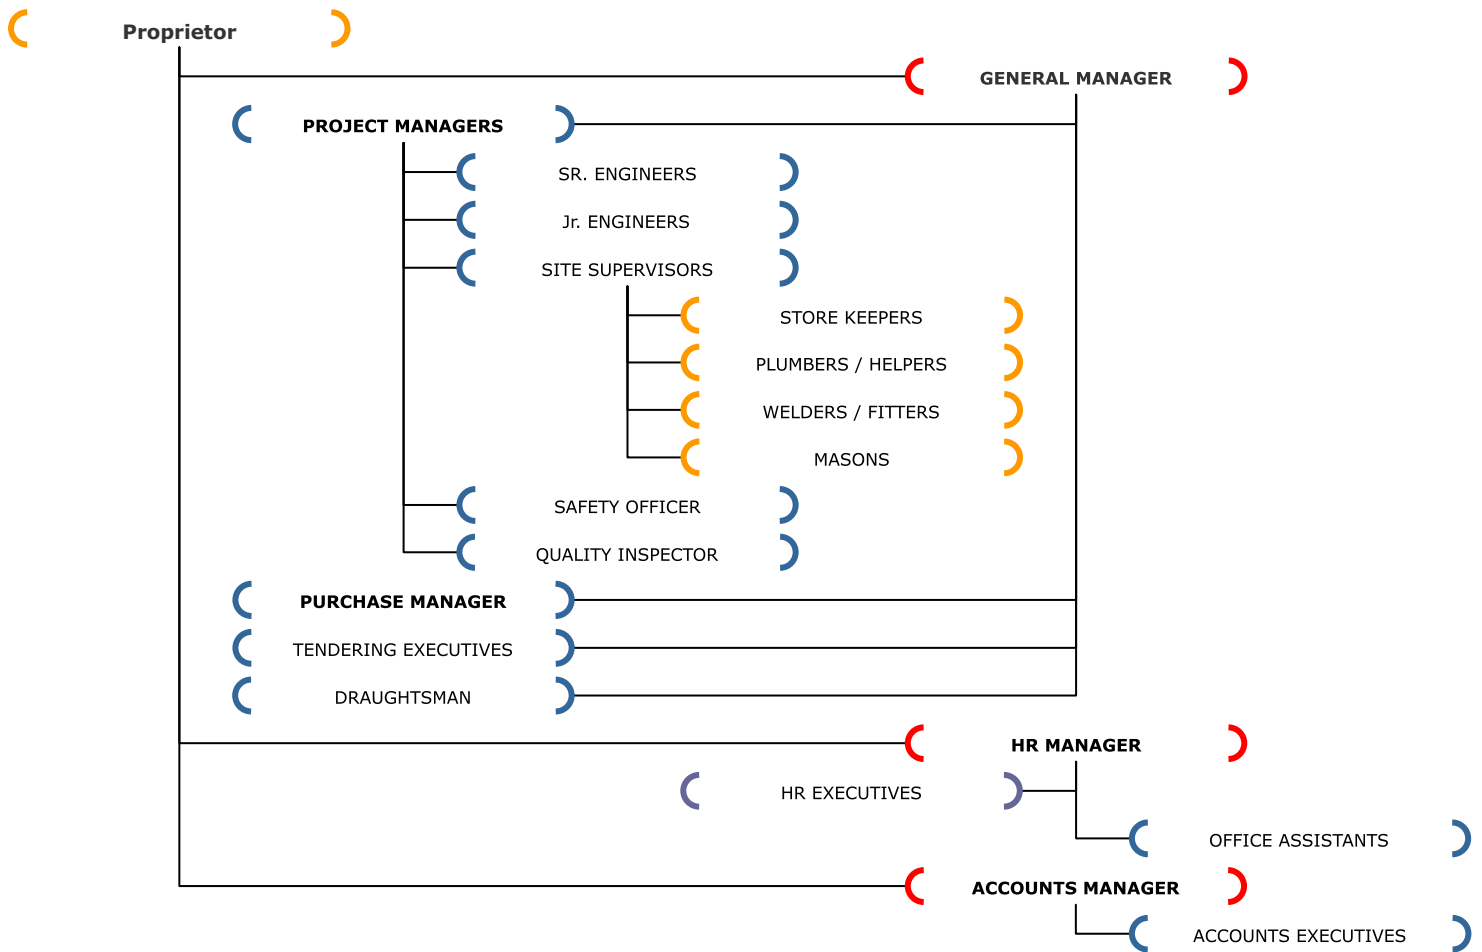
Proprietor

GENERAL MANAGER

PROJECT MANAGERS

SR. ENGINEERS

Jr. ENGINEERS

SITE SUPERVISORS

STORE KEEPERS

PLUMBERS / HELPERS

WELDERS / FITTERS

MASONS

SAFETY OFFICER

QUALITY INSPECTOR

PURCHASE MANAGER

TENDERING EXECUTIVES

DRAUGHTSMAN

HR MANAGER

HR EXECUTIVES

OFFICE ASSISTANTS

ACCOUNTS MANAGER

ACCOUNTS EXECUTIVES